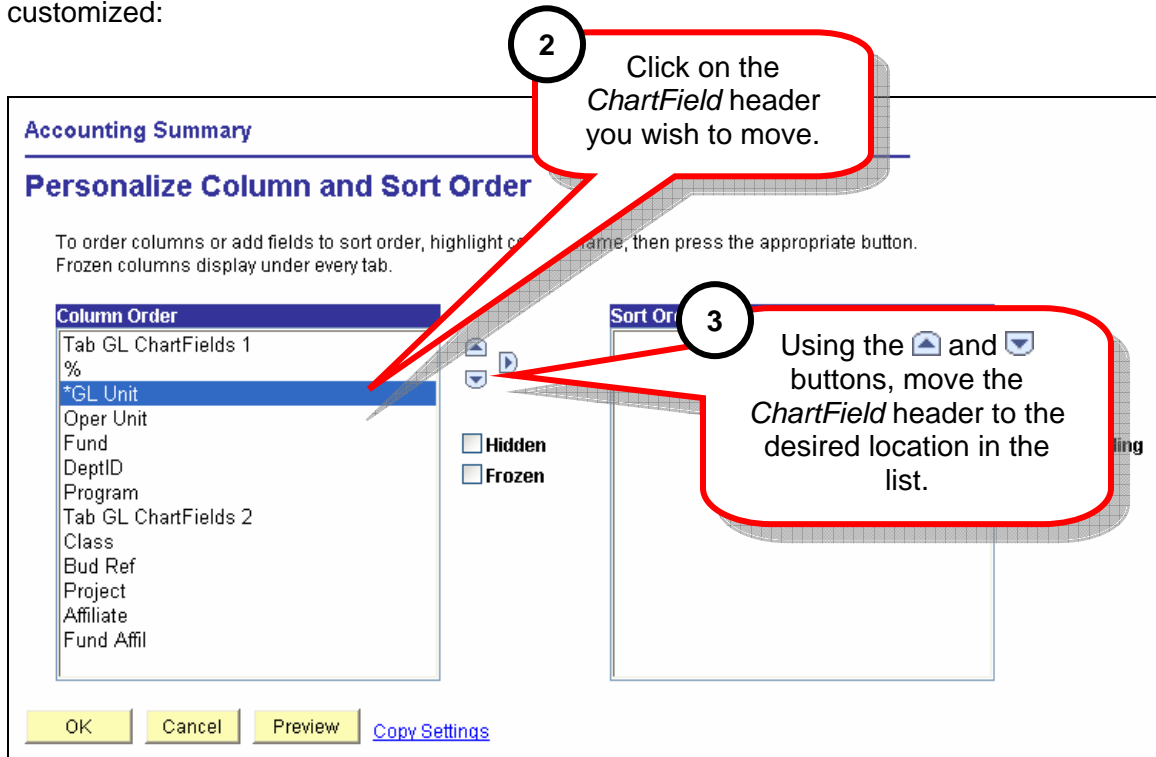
customized:

2

Click on the *ChartField* header you wish to move.

Accounting Summary

Personalize Column and Sort Order

To order columns or add fields to sort order, highlight co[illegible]ame, then press the appropriate button.
Frozen columns display under every tab.

Column Order

Tab GL ChartFields 1
%
*GL Unit
Oper Unit
Fund
DeptID
Program
Tab GL ChartFields 2
Class
Bud Ref
Project
Affiliate
Fund Affil

Hidden
Frozen

Sort Or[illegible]

3

Using the and buttons, move the *ChartField* header to the desired location in the list.

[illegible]ing

OK Cancel Preview Copy Settings